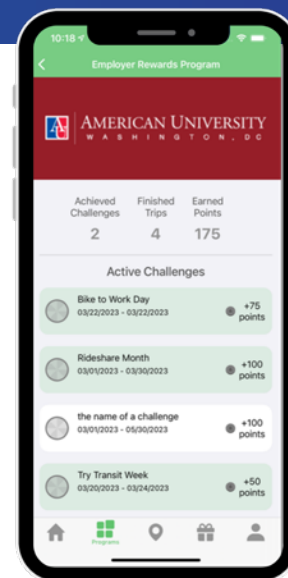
10:18

Employer Rewards Program

AU AMERICAN UNIVERSITY WASHINGTON, DC

Achieved Challenges 2

Finished Trips 4

Earned Points 175

Active Challenges

Bike to Work Day
03/22/2023 - 03/22/2023
+75 points

Rideshare Month
03/01/2023 - 03/30/2023
+100 points

the name of a challenge
03/01/2023 - 05/30/2023
+100 points

Try Transit Week
03/20/2023 - 03/24/2023
+50 points

Programs